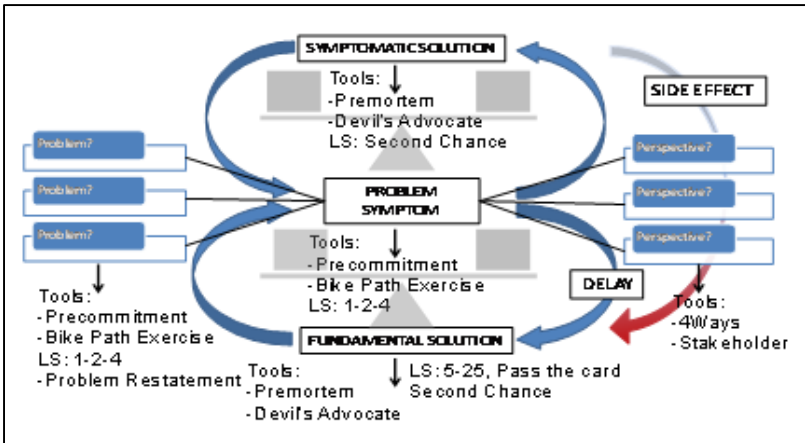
SYMPTOMATIC SOLUTION

Tools:
-Premortem
-Devil's Advocate
LS: Second Chance

SIDE EFFECT

Problem?
Problem?
Problem?

PROBLEM SYMPTOM

Perspective?
Perspective?
Perspective?

Tools:
-Precommitment
-Bike Path Exercise
LS: 1-2-4

DELAY

Tools:
-Precommitment
-Bike Path Exercise
LS: 1-2-4
-Problem Restatement

Tools:
-4Ways
-Stakeholder

FUNDAMENTAL SOLUTION

Tools:
-Premortem
-Devil's Advocate

LS: 5-25, Pass the card
Second Chance